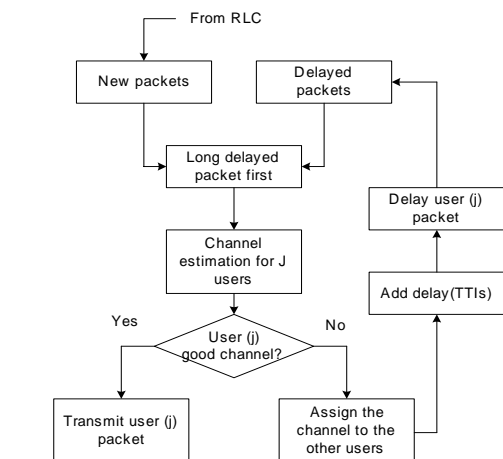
From RLC

New packets

Delayed packets

Long delayed packet first

Channel estimation for J users

Yes

No

User (j) good channel?

Transmit user (j) packet

Assign the channel to the other users

Add delay(TTIs)

Delay user (j) packet